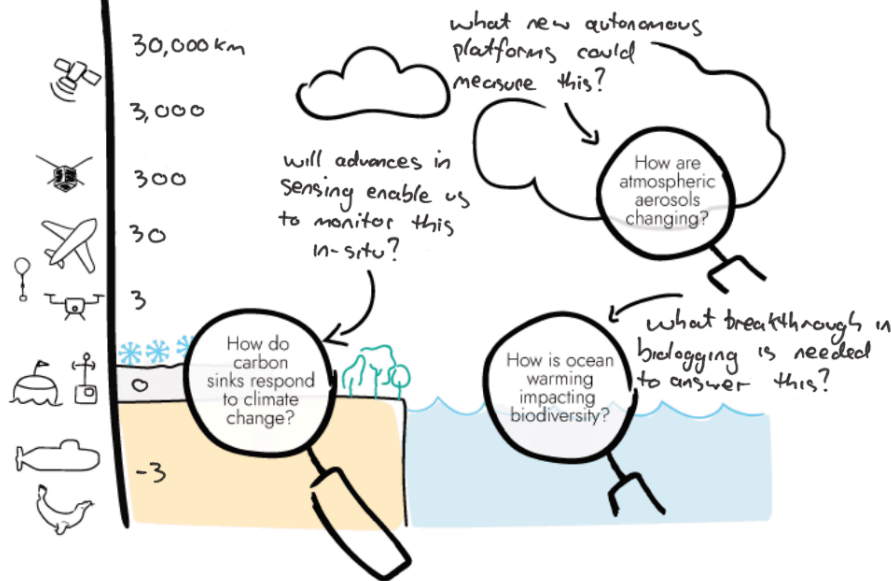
30,000 km

3,000

300

30

3

0

-3

what new autonomous platforms could measure this?

How are atmospheric aerosols changing?

will advances in sensing enable us to monitor this in-situ?

How do carbon sinks respond to climate change?

what breakthrough in biologging is needed to answer this?

How is ocean warming impacting biodiversity?